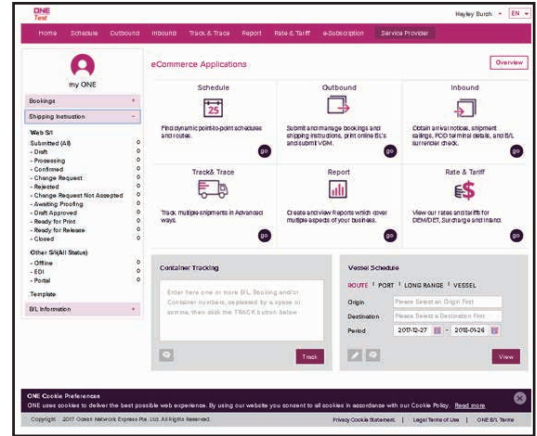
ONE Test

Hayley Surch | EN

Home | Schedule | Outbound | Inbound | Track & Trace | Report | Rate & Tariff | e-Subscription | Service Provider

my ONE

Bookings +

Shipping Instruction −

Web S/I
Submitted (All) 0
- Draft 0
- Processing 0
- Confirmed 0
- Change Request 0
- Rejected 0
- Change Request Not Accepted 0
- Awaiting Proofing 0
- Draft Approved 0
- Ready for Print 0
- Ready for Release 0
- Closed 0

Other S/I(All Status)
- Offline 0
- EDI 0
- Portal 0

Template

B/L Information +

eCommerce Applications

Overview

Schedule
25
Find dynamic point-to-point schedules and routes.
go

Outbound
Submit and manage bookings and shipping instructions, print online B/L's and submit VGM.
go

Inbound
Obtain arrival notices, shipment sailings, POD terminal details, and B/L surrender check.
go

Track & Trace
Track multiple shipments in Advanced ways.
go

Report
Create and view Reports which cover multiple aspects of your business.
go

Rate & Tariff
View our rates and tariffs for DEM/DET, Surcharge and Inland.
go

Container Tracking

Enter here one or more B/L, Booking and/or Container numbers, separated by a space or comma, then click the TRACK button below.

Track

Vessel Schedule

ROUTE | PORT | LONG RANGE | VESSEL

Origin | Please Select an Origin First
Destination | Please Select a Destination First
Period | 2017-12-27 ~ 2018-01-24

View

ONE Cookie Preferences
ONE uses cookies to deliver the best possible web experience. By using our website you consent to all cookies in accordance with our Cookie Policy. Read more

Copyright © 2017 Ocean Network Express Pte. Ltd. All Rights Reserved.

Privacy Cookie Statement | Legal Terms of Use | ONE B/L Terms